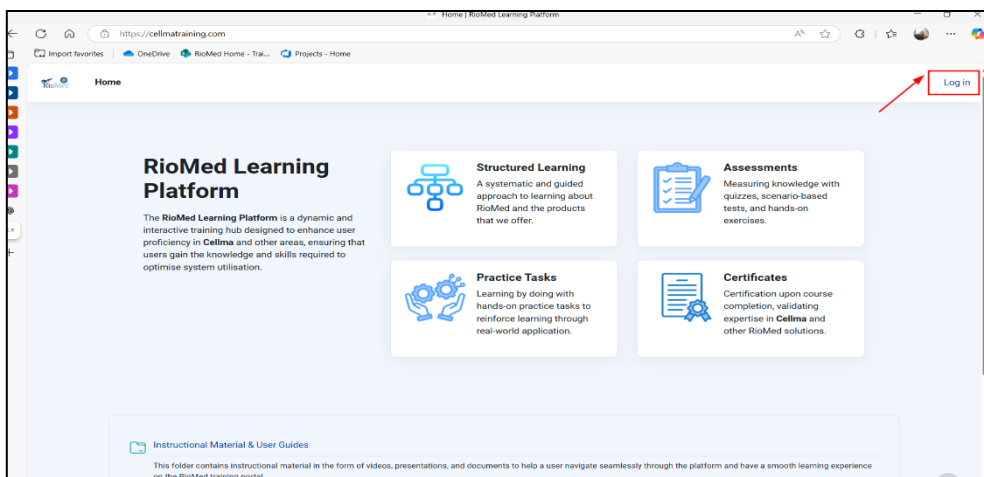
Home | RioMed Learning Platform

https://cellmatraining.com

Import favorites | OneDrive | RioMed Home - Trai... | Projects - Home

RioMed

Home

Log in

RioMed Learning Platform

The **RioMed Learning Platform** is a dynamic and interactive training hub designed to enhance user proficiency in **Cellma** and other areas, ensuring that users gain the knowledge and skills required to optimise system utilisation.

Structured Learning
A systematic and guided approach to learning about RioMed and the products that we offer.

Assessments
Measuring knowledge with quizzes, scenario-based tests, and hands-on exercises.

Practice Tasks
Learning by doing with hands-on practice tasks to reinforce learning through real-world application.

Certificates
Certification upon course completion, validating expertise in **Cellma** and other RioMed solutions.

Instructional Material & User Guides

This folder contains instructional material in the form of videos, presentations, and documents to help a user navigate seamlessly through the platform and have a smooth learning experience on the RioMed training portal.